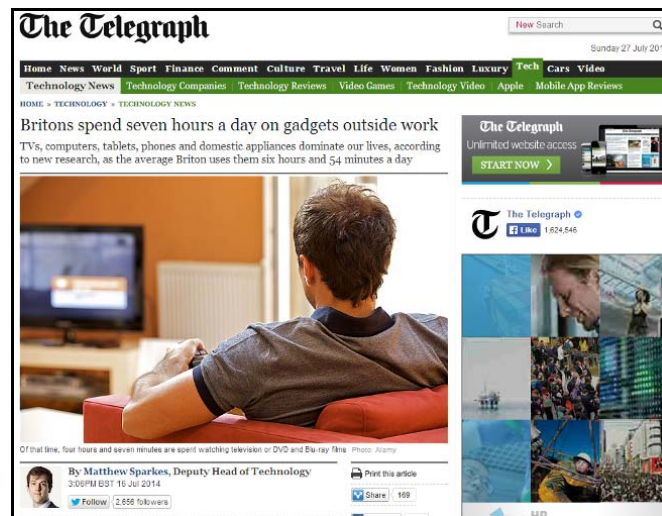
The Telegraph

New Search

Sunday 27 July 201

Home News World Sport Finance Comment Culture Travel Life Women Fashion Luxury Tech Cars Video

Technology News | Technology Companies | Technology Reviews | Video Games | Technology Video | Apple | Mobile App Reviews

HOME » TECHNOLOGY » TECHNOLOGY NEWS

Britons spend seven hours a day on gadgets outside work

TVs, computers, tablets, phones and domestic appliances dominate our lives, according to new research, as the average Briton uses them six hours and 54 minutes a day

Of that time, four hours and seven minutes are spent watching television or DVD and Blu-ray films Photo: Alamy

By Matthew Sparkes, Deputy Head of Technology
3:06PM BST 16 Jul 2014

Follow 2,656 followers

Print this article

Share 169

The Telegraph
Unlimited website access
START NOW

The Telegraph
Like 1,624,546